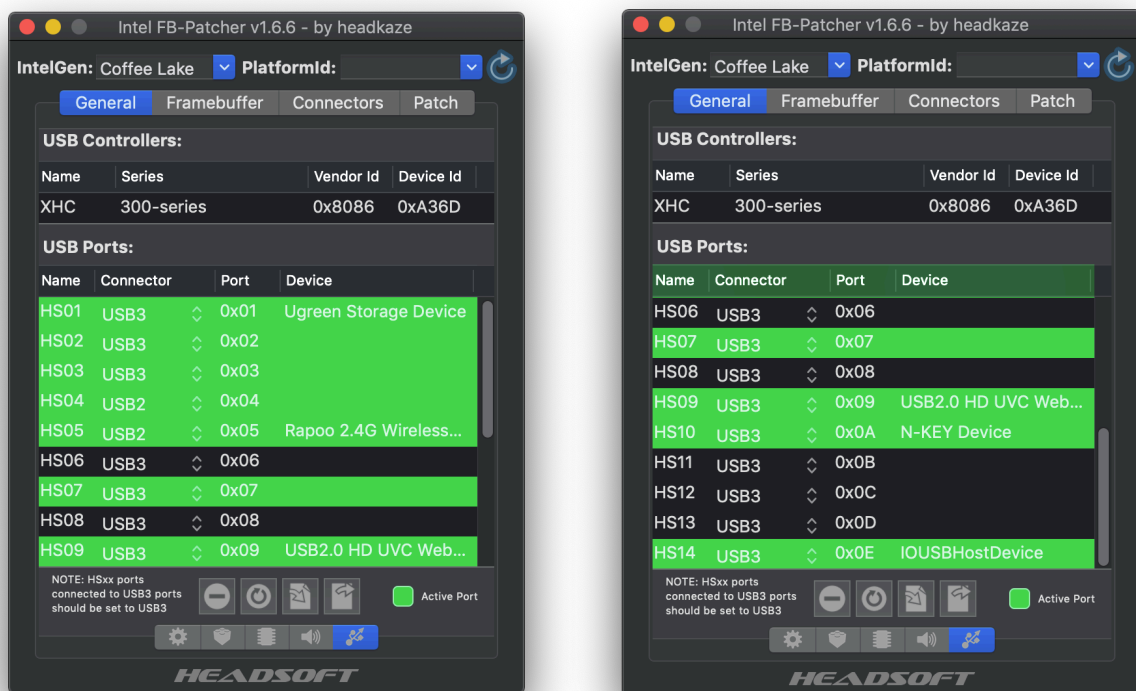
Intel FB-Patcher v1.6.6 - by headkaze

IntelGen: Coffee Lake PlatformId:

General Framebuffer Connectors Patch

USB Controllers:

| Name | Series | Vendor Id | Device Id |
|---|---|---|---|
| XHC | 300-series | 0x8086 | 0xA36D |

USB Ports:

| Name | Connector | Port | Device |
|---|---|---|---|
| HS01 | USB3 | 0x01 | Ugreen Storage Device |
| HS02 | USB3 | 0x02 | |
| HS03 | USB3 | 0x03 | |
| HS04 | USB2 | 0x04 | |
| HS05 | USB2 | 0x05 | Rapoo 2.4G Wireless... |
| HS06 | USB3 | 0x06 | |
| HS07 | USB3 | 0x07 | |
| HS08 | USB3 | 0x08 | |
| HS09 | USB3 | 0x09 | USB2.0 HD UVC Web... |

NOTE: HSxx ports connected to USB3 ports should be set to USB3

Active Port

HEADSOFT

Intel FB-Patcher v1.6.6 - by headkaze

IntelGen: Coffee Lake PlatformId:

General Framebuffer Connectors Patch

USB Controllers:

| Name | Series | Vendor Id | Device Id |
|---|---|---|---|
| XHC | 300-series | 0x8086 | 0xA36D |

USB Ports:

| Name | Connector | Port | Device |
|---|---|---|---|
| HS06 | USB3 | 0x06 | |
| HS07 | USB3 | 0x07 | |
| HS08 | USB3 | 0x08 | |
| HS09 | USB3 | 0x09 | USB2.0 HD UVC Web... |
| HS10 | USB3 | 0x0A | N-KEY Device |
| HS11 | USB3 | 0x0B | |
| HS12 | USB3 | 0x0C | |
| HS13 | USB3 | 0x0D | |
| HS14 | USB3 | 0x0E | IOUSBHostDevice |

NOTE: HSxx ports connected to USB3 ports should be set to USB3

Active Port

HEADSOFT